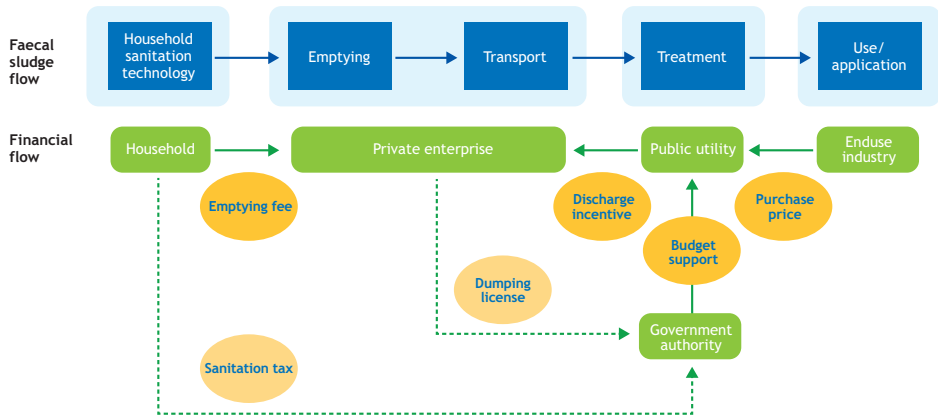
Faecal sludge flow

Household sanitation technology

Emptying

Transport

Treatment

Use/ application

Financial flow

Household

Private enterprise

Public utility

Enduse industry

Emptying fee

Discharge incentive

Purchase price

Budget support

Dumping license

Government authority

Sanitation tax